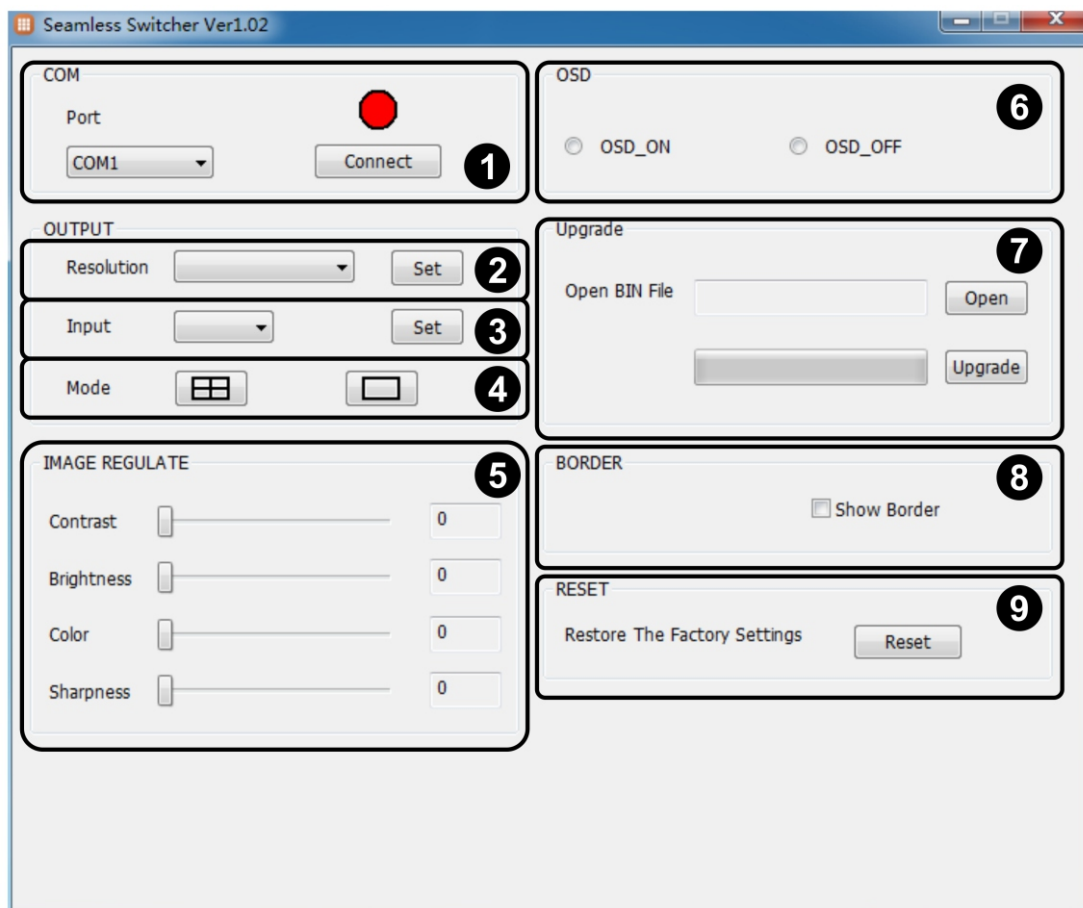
Seamless Switcher Ver1.02

COM
Port
COM1
Connect
1

OSD
6
OSD_ON
OSD_OFF

OUTPUT
Resolution
Set
2
Input
Set
3
Mode
4

Upgrade
7
Open BIN File
Open
Upgrade

IMAGE REGULATE
5
Contrast
0
Brightness
0
Color
0
Sharpness
0

BORDER
8
Show Border

RESET
9
Restore The Factory Settings
Reset